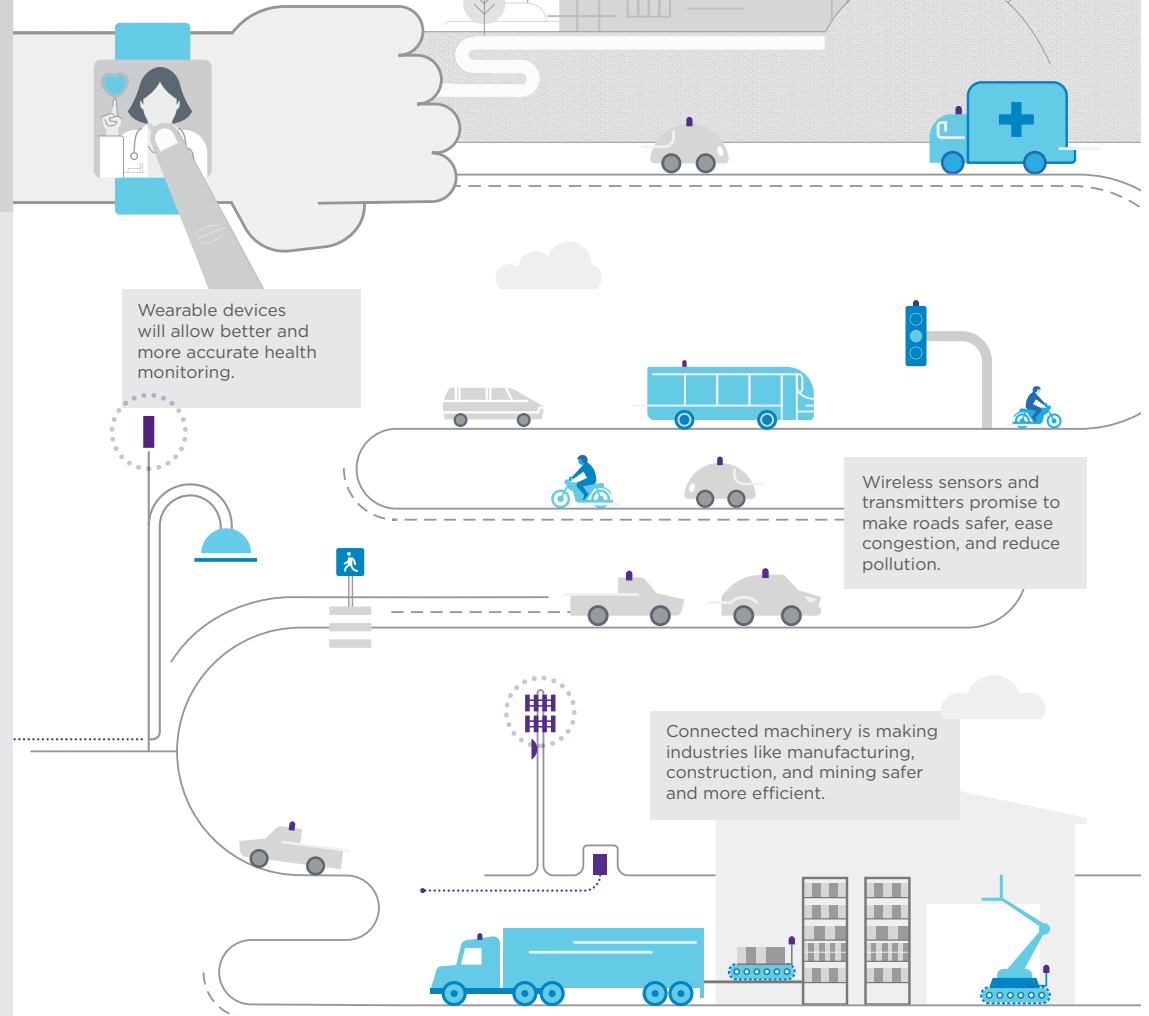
Wearable devices will allow better and more accurate health monitoring.

Wireless sensors and transmitters promise to make roads safer, ease congestion, and reduce pollution.

Connected machinery is making industries like manufacturing, construction, and mining safer and more efficient.